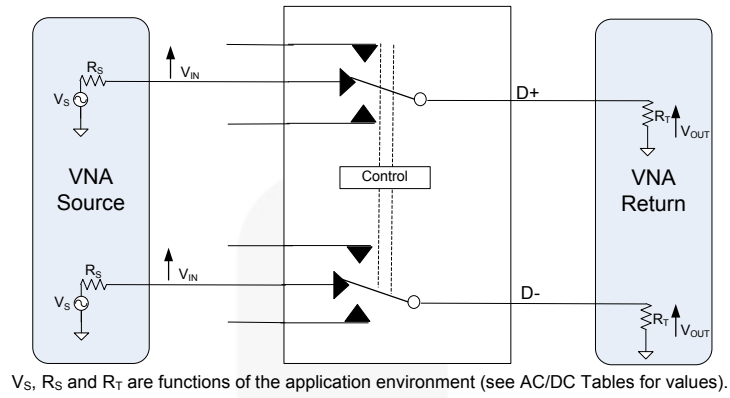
$R_S$

$V_S$

$V_{IN}$

$R_S$

$V_S$

$V_{IN}$

VNA Source

Control

D+

D-

$R_T$

$V_{OUT}$

$R_T$

$V_{OUT}$

VNA Return

$V_S$, $R_S$ and $R_T$ are functions of the application environment (see AC/DC Tables for values).